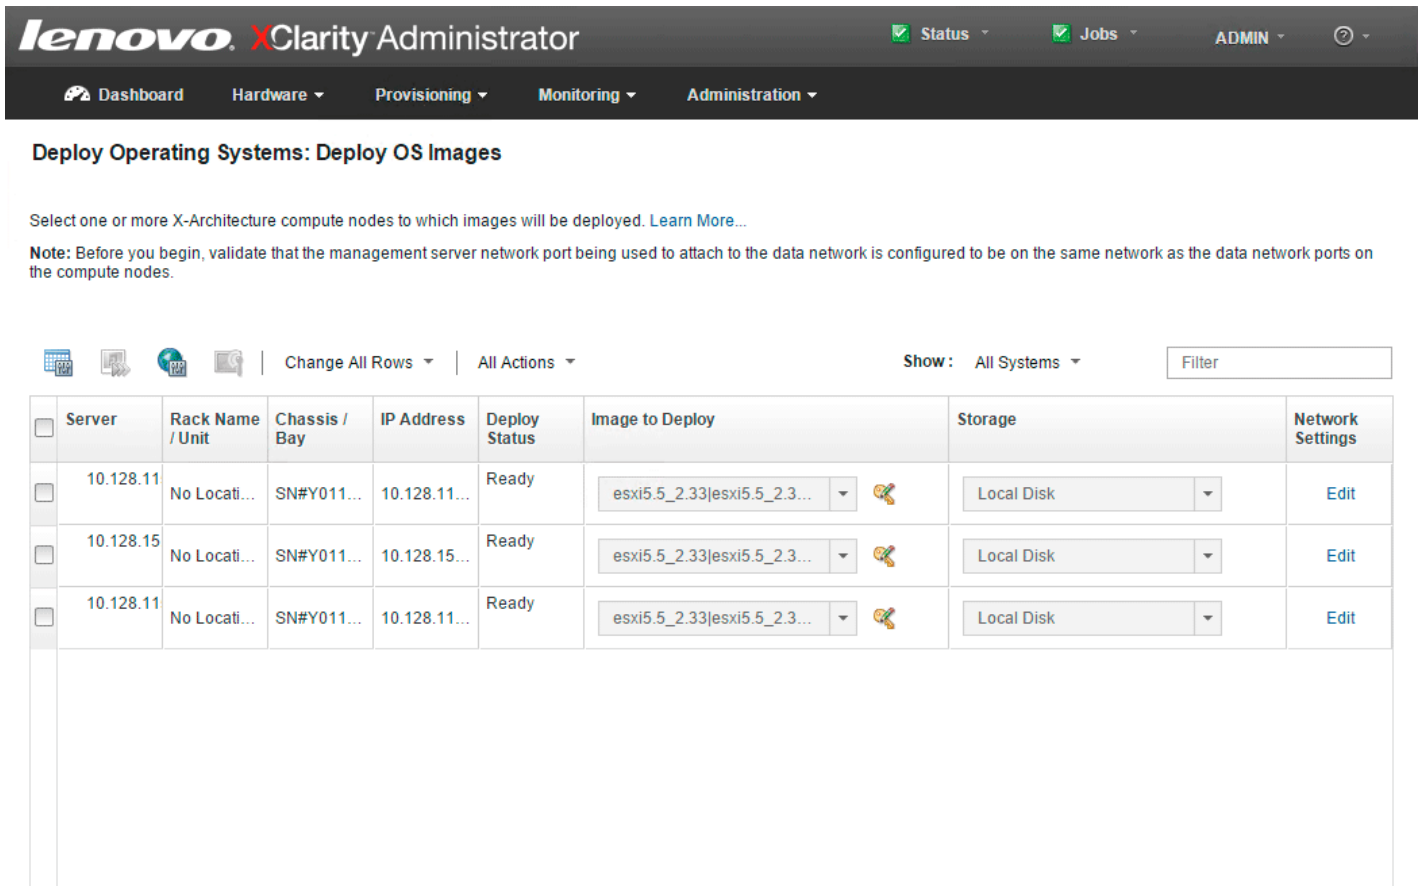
lenovo. XClarity Administrator

Status Jobs ADMIN

Dashboard Hardware Provisioning Monitoring Administration

Deploy Operating Systems: Deploy OS Images

Select one or more X-Architecture compute nodes to which images will be deployed. Learn More...

**Note:** Before you begin, validate that the management server network port being used to attach to the data network is configured to be on the same network as the data network ports on the compute nodes.

Change All Rows All Actions Show: All Systems Filter

| | Server | Rack Name / Unit | Chassis / Bay | IP Address | Deploy Status | Image to Deploy | Storage | Network Settings |
|---|---|---|---|---|---|---|---|---|
| | 10.128.11 | No Locati... | SN#Y011... | 10.128.11... | Ready | esxi5.5_2.33|esxi5.5_2.3... | Local Disk | Edit |
| | 10.128.15 | No Locati... | SN#Y011... | 10.128.15... | Ready | esxi5.5_2.33|esxi5.5_2.3... | Local Disk | Edit |
| | 10.128.11 | No Locati... | SN#Y011... | 10.128.11... | Ready | esxi5.5_2.33|esxi5.5_2.3... | Local Disk | Edit |